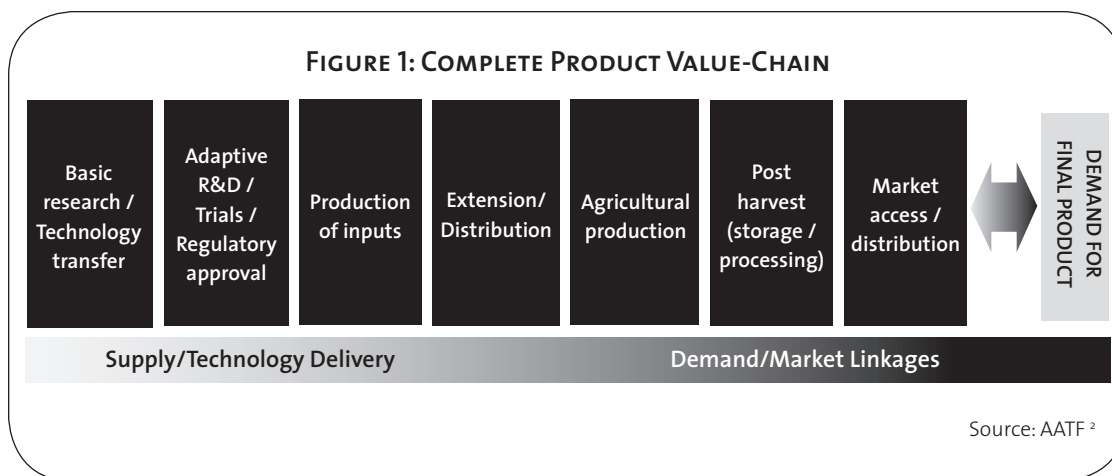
Figure 1: Complete Product Value-Chain

Basic research / Technology transfer

Adaptive R&D / Trials / Regulatory approval

Production of inputs

Extension/ Distribution

Agricultural production

Post harvest (storage / processing)

Market access / distribution

DEMAND FOR FINAL PRODUCT

Supply/Technology Delivery

Demand/Market Linkages

Source: AATF $^2$